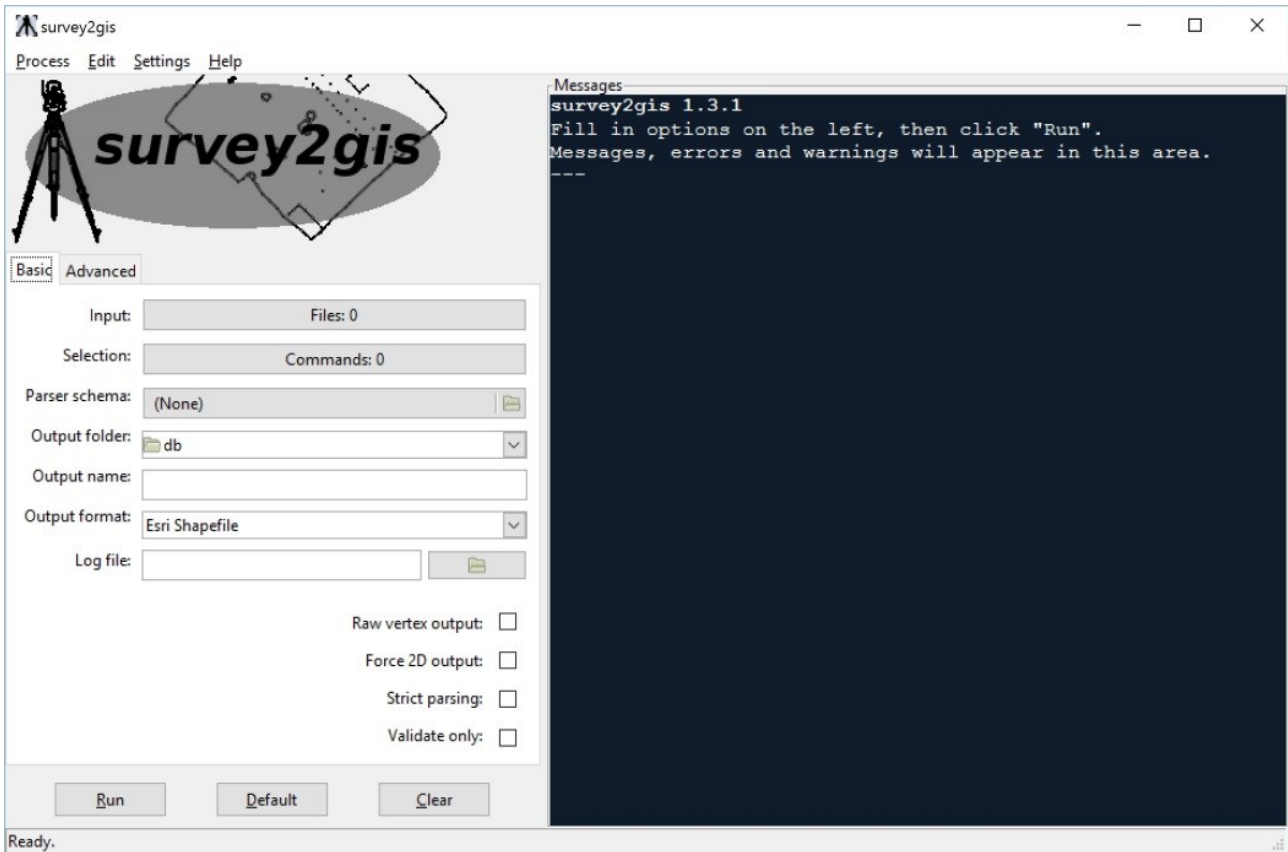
survey2gis

Process Edit Settings Help

survey2gis

Basic Advanced

Input: Files: 0

Selection: Commands: 0

Parser schema: (None)

Output folder: db

Output name:

Output format: Esri Shapefile

Log file:

Raw vertex output:

Force 2D output:

Strict parsing:

Validate only:

Run Default Clear

Messages

survey2gis 1.3.1
Fill in options on the left, then click "Run".
Messages, errors and warnings will appear in this area.
---

Ready.